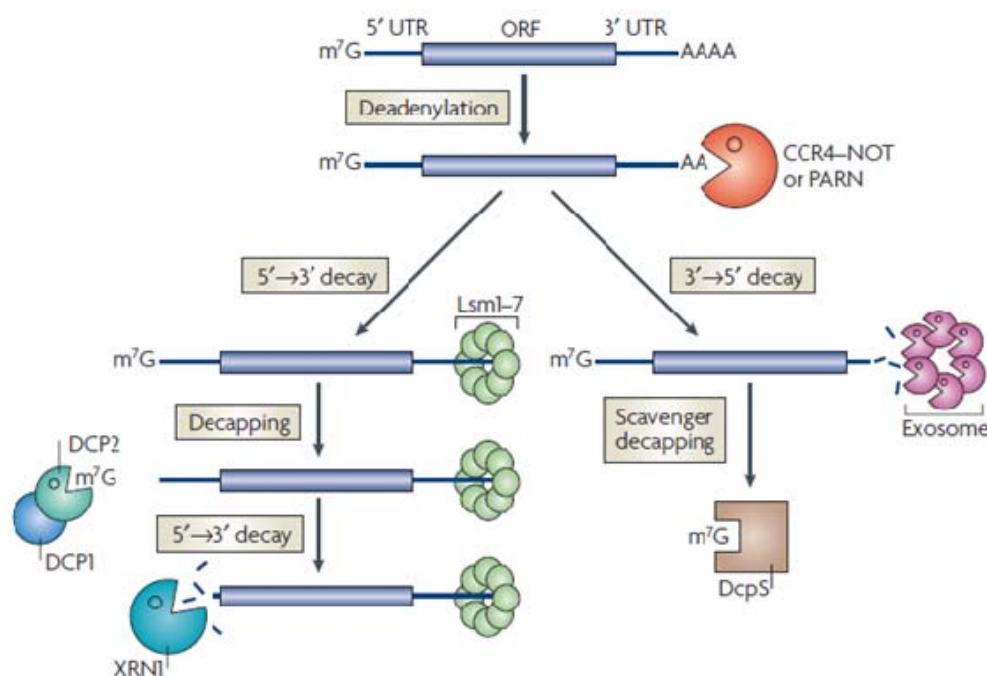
5′ UTR ORF 3′ UTR

$m^7G$ AAAA

Deadenylation

$m^7G$ AA

CCR4–NOT or PARN

5′→3′ decay

3′→5′ decay

Lsm1–7

$m^7G$

$m^7G$

Decapping

Scavenger decapping

Exosome

DCP2

$m^7G$

DCP1

5′→3′ decay

$m^7G$

DcpS

XRN1